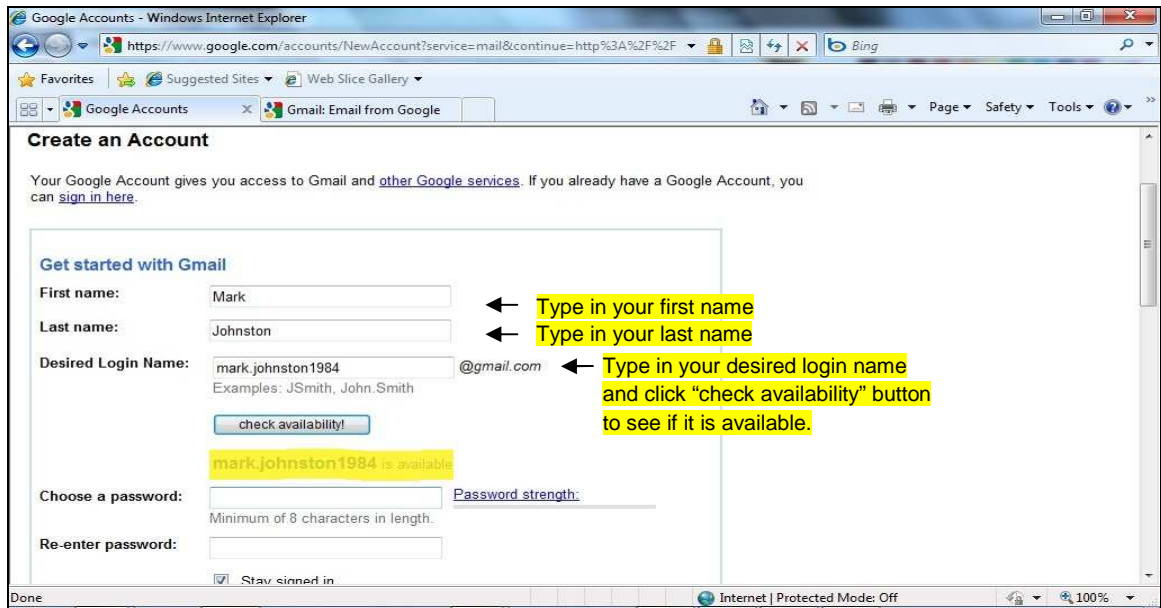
Google Accounts - Windows Internet Explorer

https://www.google.com/accounts/NewAccount?service=mail&continue=http%3A%2F%2F

Bing

Favorites

Suggested Sites ▾

Web Slice Gallery ▾

Google Accounts

Gmail: Email from Google

Page ▾ Safety ▾ Tools ▾

Create an Account

Your Google Account gives you access to Gmail and other Google services. If you already have a Google Account, you can sign in here.

Get started with Gmail

First name: Mark

Type in your first name

Last name: Johnston

Type in your last name

Desired Login Name: mark.johnston1984 @gmail.com

Examples: JSmith, John.Smith

Type in your desired login name and click "check availability" button to see if it is available.

check availability!

mark.johnston1984 is available

Choose a password:

Password strength:

Minimum of 8 characters in length.

Re-enter password:

Stay signed in

Done

Internet | Protected Mode: Off

100%